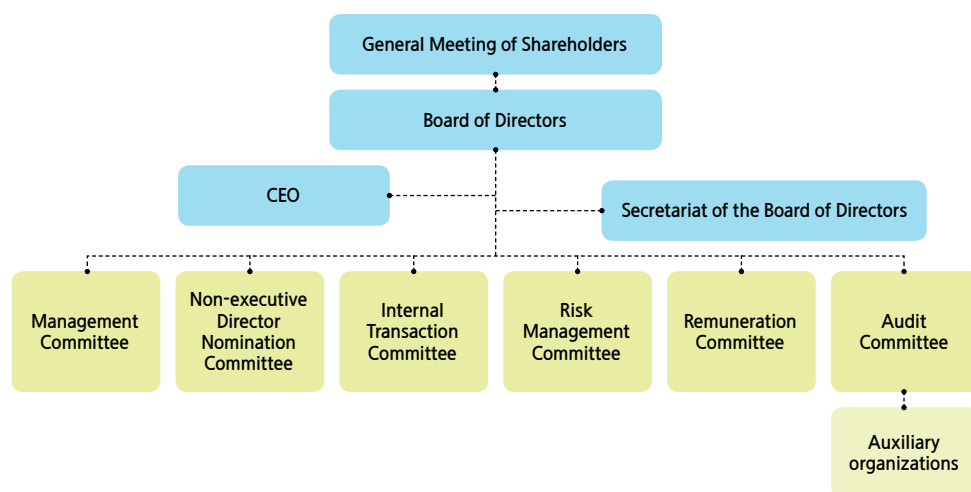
General Meeting of Shareholders

Board of Directors

CEO

Secretariat of the Board of Directors

Management Committee

Non-executive Director Nomination Committee

Internal Transaction Committee

Risk Management Committee

Remuneration Committee

Audit Committee

Auxiliary organizations